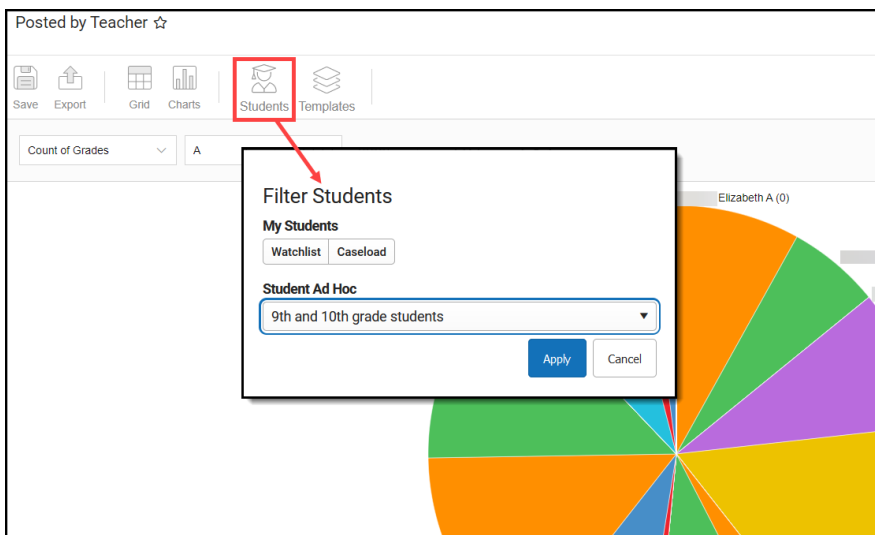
Posted by Teacher ☆

Save Export Grid Charts Students Templates

Count of Grades

A

Filter Students

My Students

Watchlist Caseload

Student Ad Hoc

9th and 10th grade students

Apply Cancel

Elizabeth A (0)